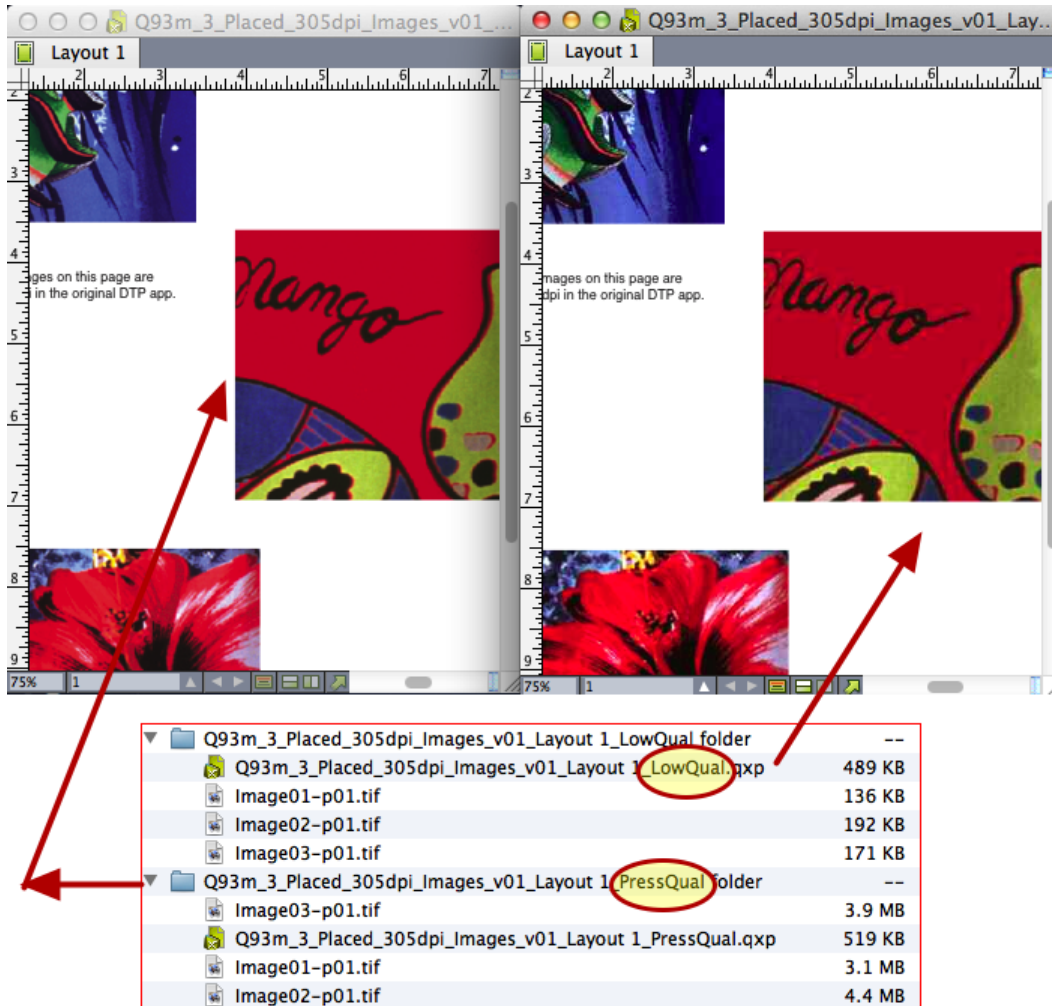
Q93m_3_Placed_305dpi_Images_v01_...

Layout 1

2 3 4 5 6 7 8 9

1 2 3 4 5 6 7

ges on this page are
in the original DTP app.

Mango

75% 1

Q93m_3_Placed_305dpi_Images_v01_Lay...

Layout 1

2 3 4 5 6 7 8 9

1 2 3 4 5 6 7

ages on this page are
dpi in the original DTP app.

Mango

75% 1

| | |
|---|---|
| Q93m_3_Placed_305dpi_Images_v01_Layout 1_LowQual folder | -- |
| Q93m_3_Placed_305dpi_Images_v01_Layout 1_LowQual.qxp | 489 KB |
| Image01-p01.tif | 136 KB |
| Image02-p01.tif | 192 KB |
| Image03-p01.tif | 171 KB |
| Q93m_3_Placed_305dpi_Images_v01_Layout 1_PressQual folder | -- |
| Image03-p01.tif | 3.9 MB |
| Q93m_3_Placed_305dpi_Images_v01_Layout 1_PressQual.qxp | 519 KB |
| Image01-p01.tif | 3.1 MB |
| Image02-p01.tif | 4.4 MB |